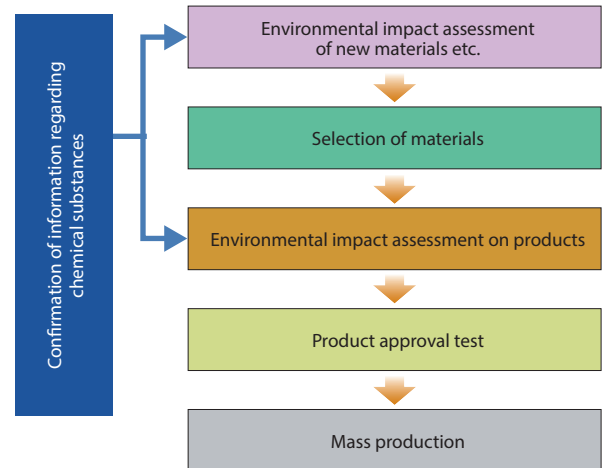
Confirmation of information regarding chemical substances

Environmental impact assessment of new materials etc.

Selection of materials

Environmental impact assessment on products

Product approval test

Mass production